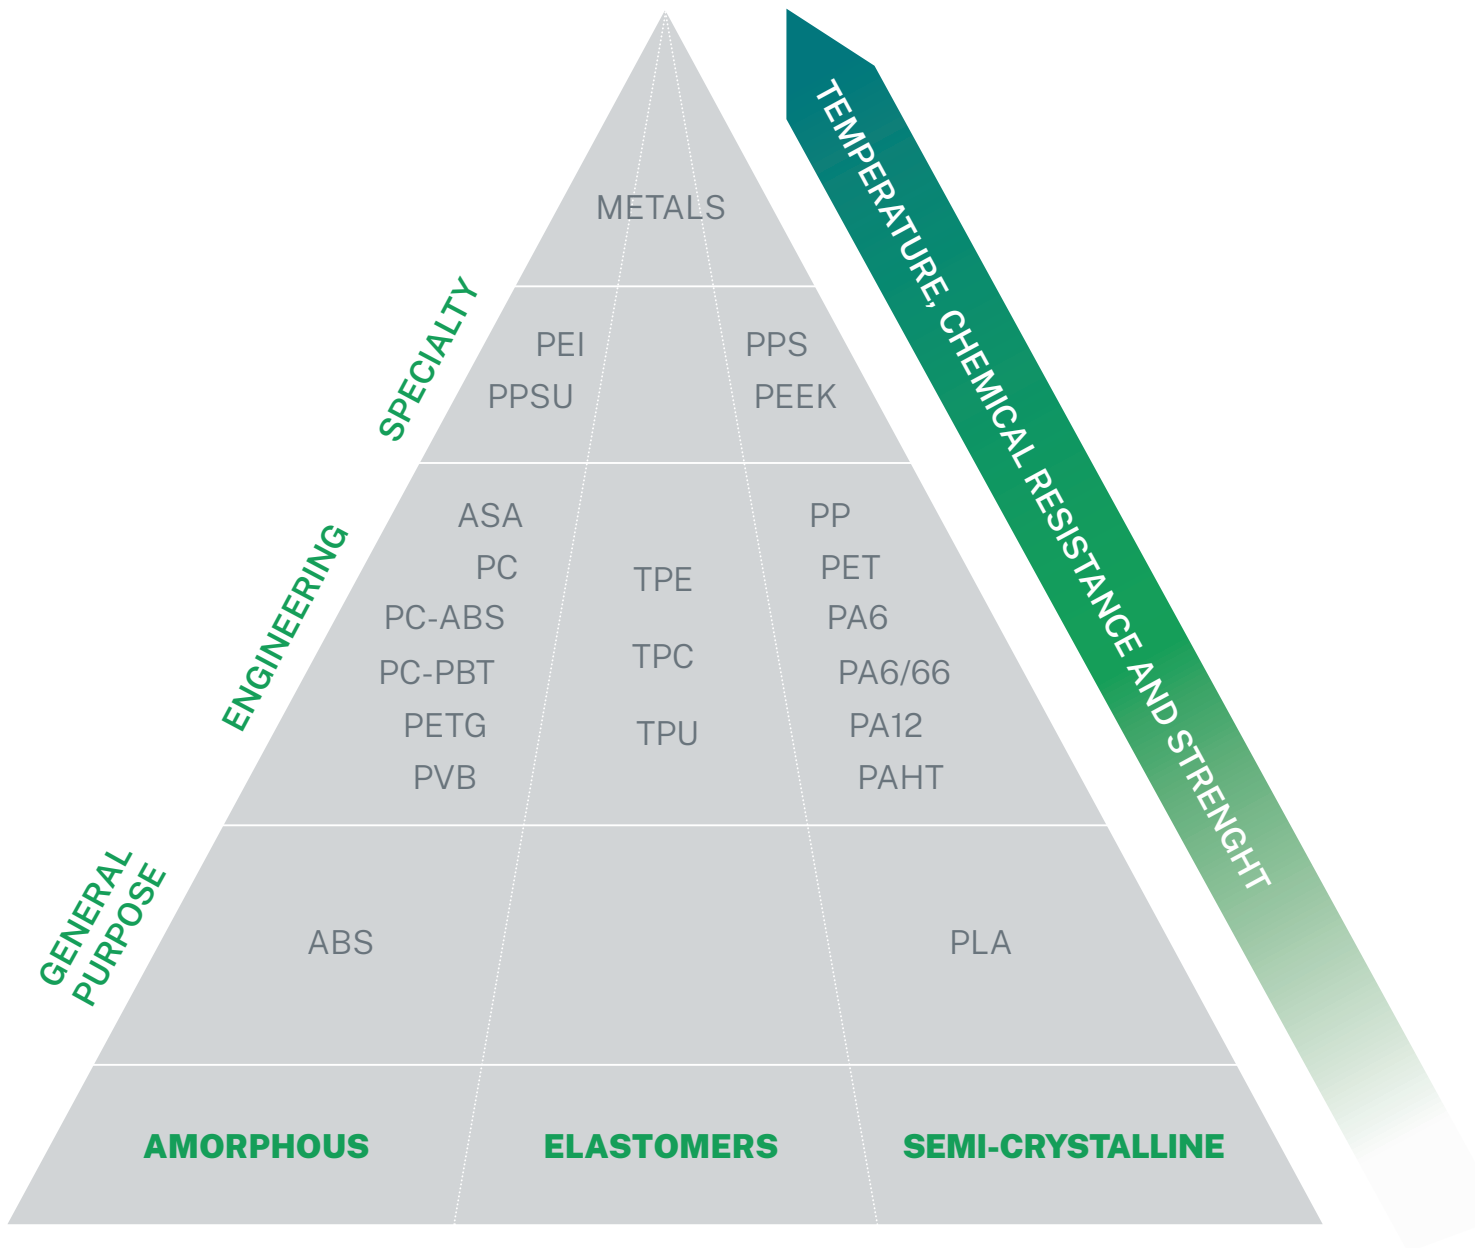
METALS

SPECIALTY

PEI
PPSU

PPS
PEEK

ENGINEERING

ASA
PC
PC-ABS
PC-PBT
PETG
PVB

TPE
TPC
TPU

PP
PET
PA6
PA6/66
PA12
PAHT

GENERAL PURPOSE

ABS

PLA

AMORPHOUS

ELASTOMERS

SEMI-CRYSTALLINE

TEMPERATURE, CHEMICAL RESISTANCE AND STRENGHT